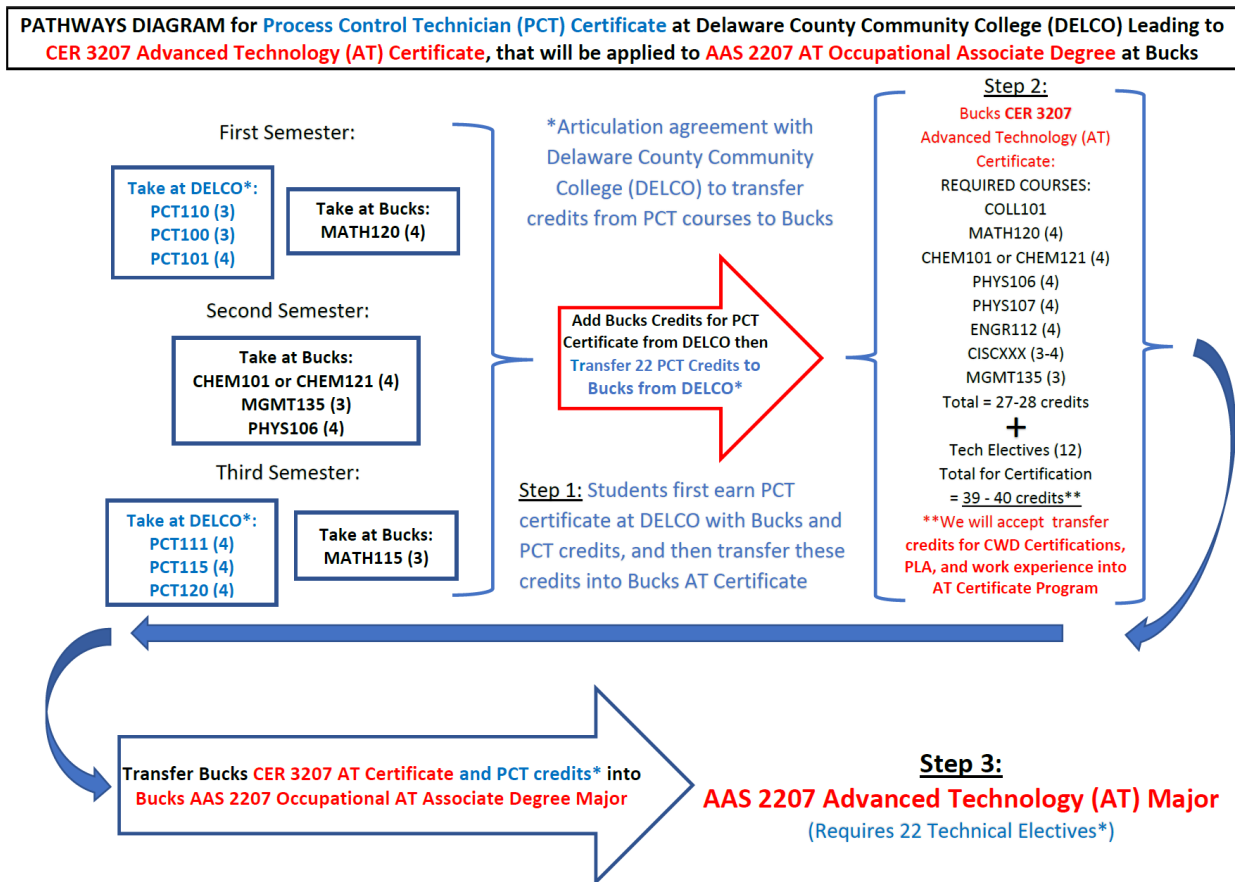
PATHWAYS DIAGRAM for Process Control Technician (PCT) Certificate at Delaware County Community College (DELCO) Leading to CER 3207 Advanced Technology (AT) Certificate, that will be applied to AAS 2207 AT Occupational Associate Degree at Bucks

First Semester:

Take at DELCO*:
PCT110 (3)
PCT100 (3)
PCT101 (4)

Take at Bucks:
MATH120 (4)

Second Semester:

Take at Bucks:
CHEM101 or CHEM121 (4)
MGMT135 (3)
PHYS106 (4)

Third Semester:

Take at DELCO*:
PCT111 (4)
PCT115 (4)
PCT120 (4)

Take at Bucks:
MATH115 (3)

*Articulation agreement with Delaware County Community College (DELCO) to transfer credits from PCT courses to Bucks

Add Bucks Credits for PCT Certificate from DELCO then Transfer 22 PCT Credits to Bucks from DELCO*

Step 1: Students first earn PCT certificate at DELCO with Bucks and PCT credits, and then transfer these credits into Bucks AT Certificate

Step 2:
Bucks CER 3207
Advanced Technology (AT)
Certificate:
REQUIRED COURSES:
COLL101
MATH120 (4)
CHEM101 or CHEM121 (4)
PHYS106 (4)
PHYS107 (4)
ENGR112 (4)
CISCXXX (3-4)
MGMT135 (3)
Total = 27-28 credits
+
Tech Electives (12)
Total for Certification
= 39 - 40 credits**
**We will accept transfer credits for CWD Certifications, PLA, and work experience into AT Certificate Program

Transfer Bucks CER 3207 AT Certificate and PCT credits* into Bucks AAS 2207 Occupational AT Associate Degree Major

Step 3:
AAS 2207 Advanced Technology (AT) Major
(Requires 22 Technical Electives*)